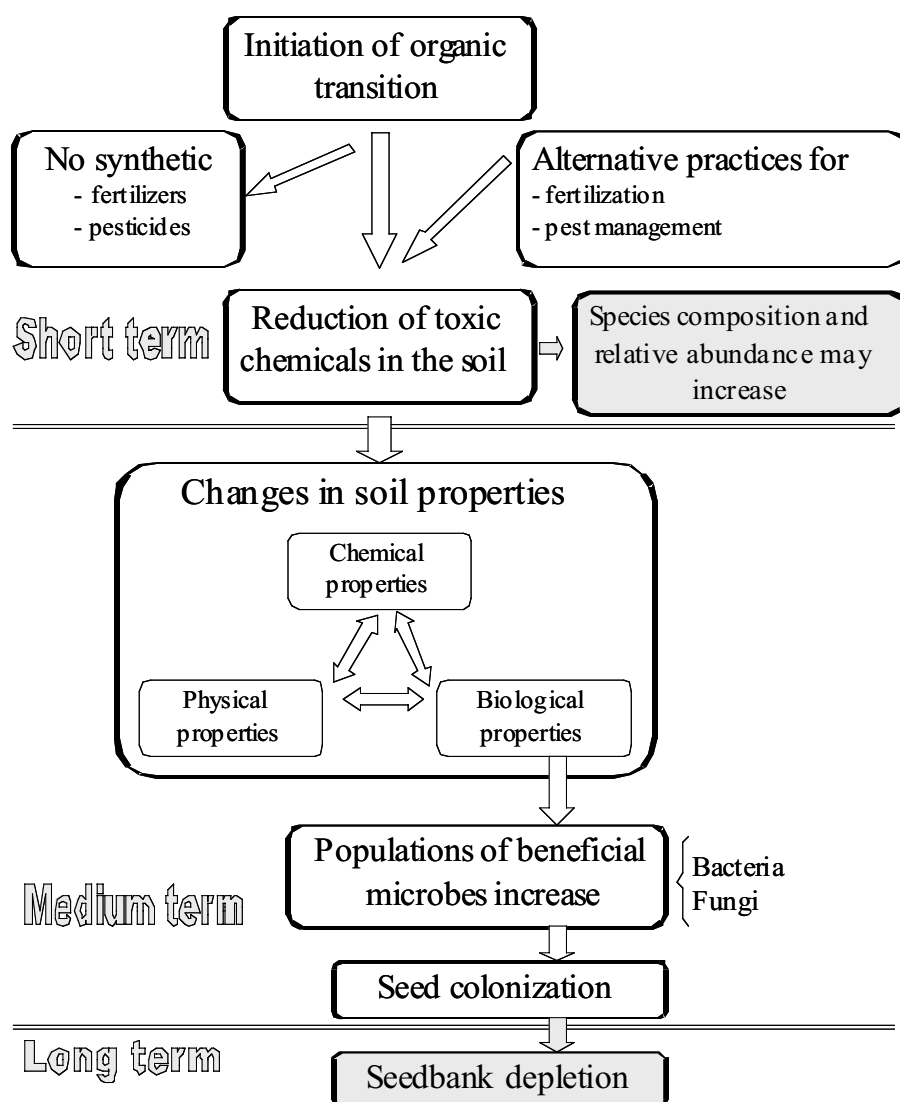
Initiation of organic transition

No synthetic
- fertilizers
- pesticides

Alternative practices for
- fertilization
- pest management

Short term

Reduction of toxic chemicals in the soil

Species composition and relative abundance may increase

Changes in soil properties

Chemical properties

Physical properties

Biological properties

Populations of beneficial microbes increase

Bacteria
Fungi

Medium term

Seed colonization

Long term

Seedbank depletion